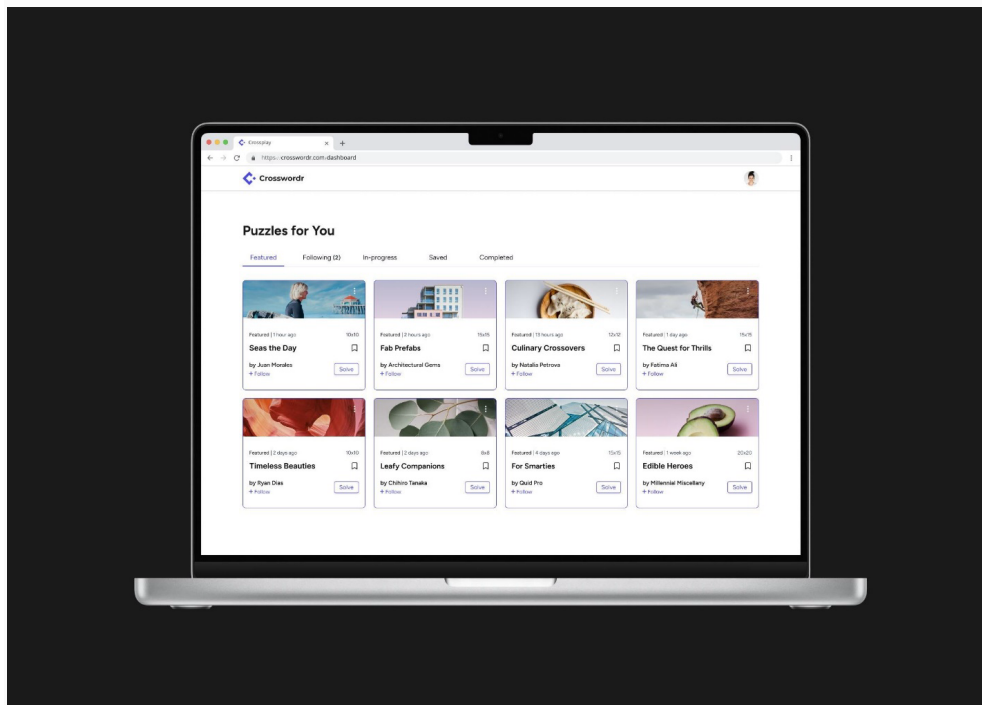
Crossplay × +

https://crosswordr.com/dashboard

Crosswordr

Puzzles for You

Featured Following (2) In-progress Saved Completed

Featured | 1 hour ago 10x10
Seas the Day
by Juan Morales
+ Follow
Solve

Featured | 2 hours ago 15x15
Fab Prefabs
by Architectural Gems
+ Follow
Solve

Featured | 13 hours ago 12x12
Culinary Crossovers
by Natalia Petrova
+ Follow
Solve

Featured | 1 day ago 15x15
The Quest for Thrills
by Fatima Ali
+ Follow
Solve

Featured | 2 days ago 10x10
Timeless Beauties
by Ryan Dias
+ Follow
Solve

Featured | 2 days ago 8x8
Leafy Companions
by Chihiro Tanaka
+ Follow
Solve

Featured | 4 days ago 15x15
For Smarties
by Quid Pro
+ Follow
Solve

Featured | 1 week ago 20x20
Edible Heroes
by Millennial Miscellany
+ Follow
Solve